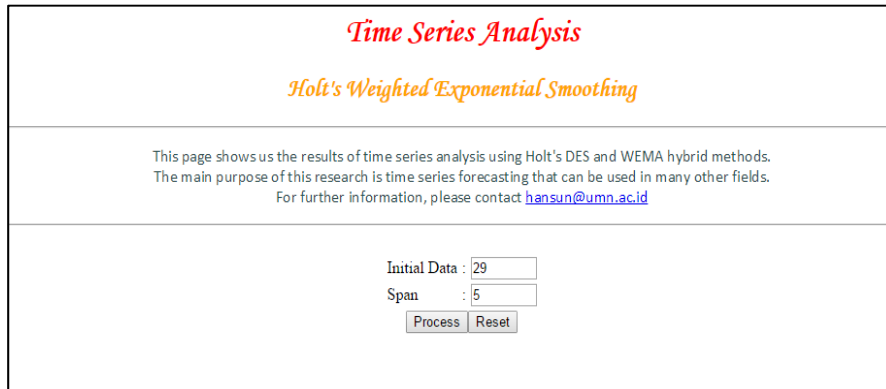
Time Series Analysis

Holt's Weighted Exponential Smoothing

This page shows us the results of time series analysis using Holt's DES and WEMA hybrid methods. The main purpose of this research is time series forecasting that can be used in many other fields. For further information, please contact hansun@umn.ac.id

Initial Data : 29
Span : 5
Process Reset